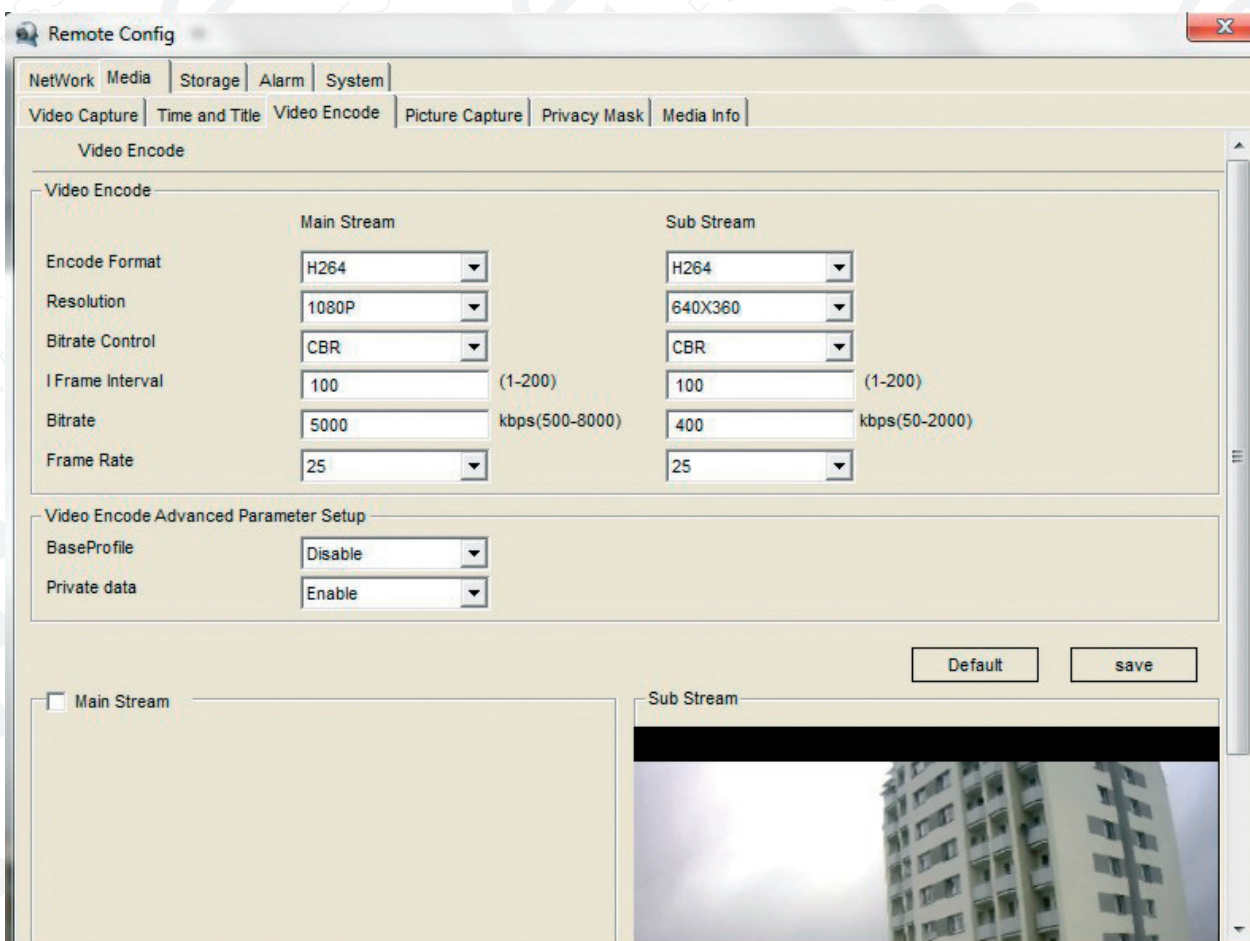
Remote Config

NetWork Media Storage Alarm System

Video Capture Time and Title Video Encode Picture Capture Privacy Mask Media Info

Video Encode

Video Encode

| | Main Stream | | Sub Stream | |
|---|---|---|---|---|
| Encode Format | H264 | | H264 | |
| Resolution | 1080P | | 640X360 | |
| Bitrate Control | CBR | | CBR | |
| I Frame Interval | 100 | (1-200) | 100 | (1-200) |
| Bitrate | 5000 | kbps(500-8000) | 400 | kbps(50-2000) |
| Frame Rate | 25 | | 25 | |

Video Encode Advanced Parameter Setup

BaseProfile Disable

Private data Enable

Default save

Main Stream

Sub Stream